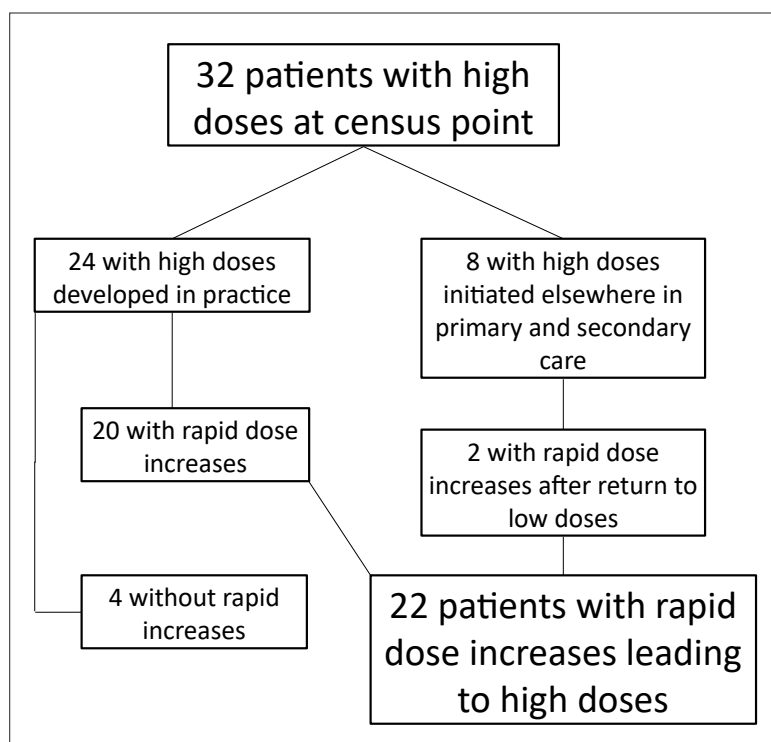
32 patients with high doses at census point

24 with high doses developed in practice

8 with high doses initiated elsewhere in primary and secondary care

20 with rapid dose increases

2 with rapid dose increases after return to low doses

4 without rapid increases

22 patients with rapid dose increases leading to high doses